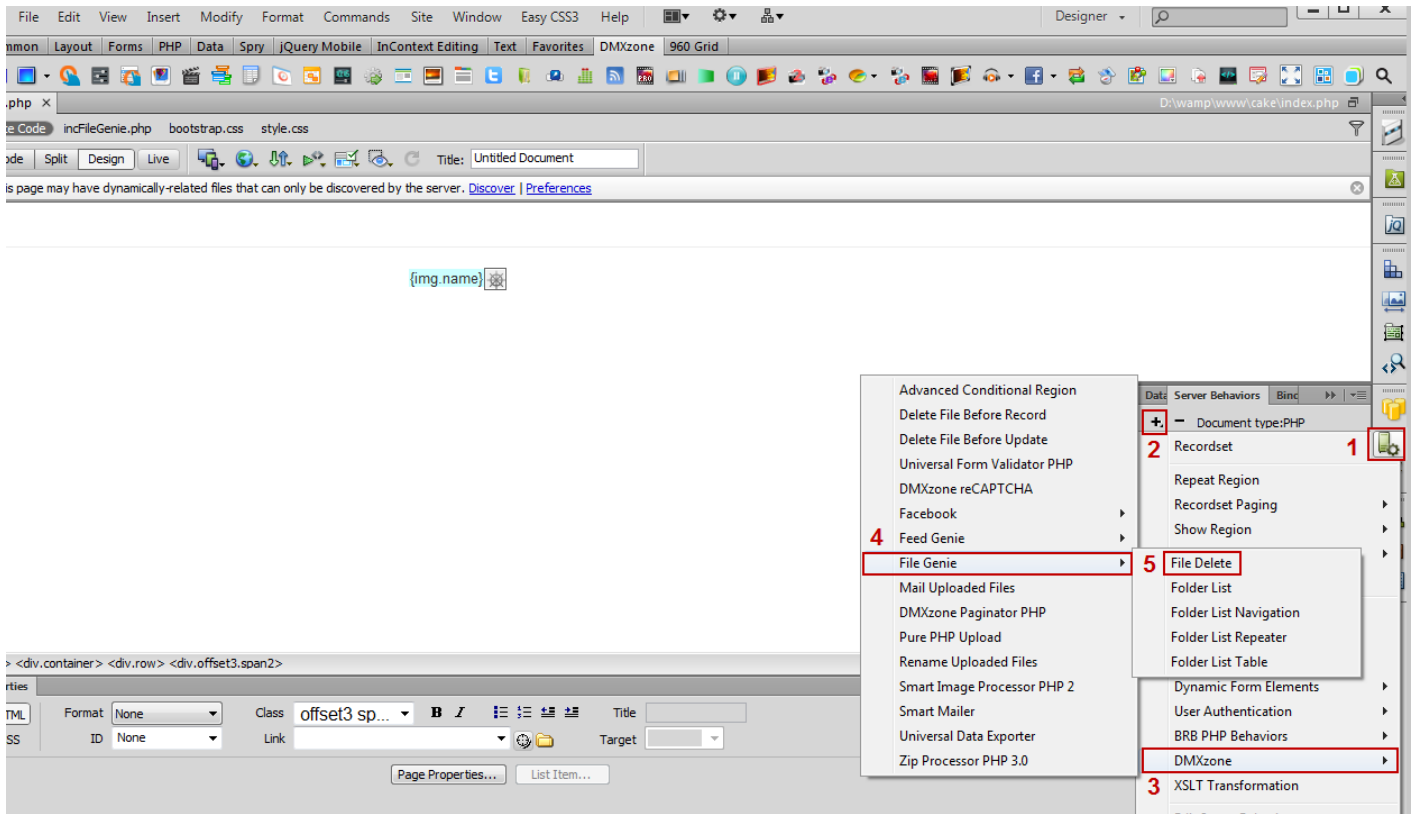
File Edit View Insert Modify Format Commands Site Window Easy CSS3 Help

Designer

mmon Layout Forms PHP Data Spry jQuery Mobile InContext Editing Text Favorites DMXzone 960 Grid

.php ×

D:\wamp\www\cake\index.php

e Code incFileGenie.php bootstrap.css style.css

ode Split Design Live

Title: Untitled Document

is page may have dynamically-related files that can only be discovered by the server. Discover | Preferences

{img.name}

Advanced Conditional Region
Delete File Before Record
Delete File Before Update
Universal Form Validator PHP
DMXzone reCAPTCHA
Facebook
4 Feed Genie
File Genie
Mail Uploaded Files
DMXzone Paginator PHP
Pure PHP Upload
Rename Uploaded Files
Smart Image Processor PHP 2
Smart Mailer
Universal Data Exporter
Zip Processor PHP 3.0

Data Server Behaviors Bind

+ − Document type:PHP

2 Recordset 1

Repeat Region
Recordset Paging
Show Region

5 File Delete
Folder List
Folder List Navigation
Folder List Repeater
Folder List Table

Dynamic Form Elements
User Authentication
BRB PHP Behaviors
DMXzone
3 XSLT Transformation

> <div.container> <div.row> <div.offset3.span2>

rties

TML Format None Class offset3 sp... B I Title
SS ID None Link Target

Page Properties... List Item...